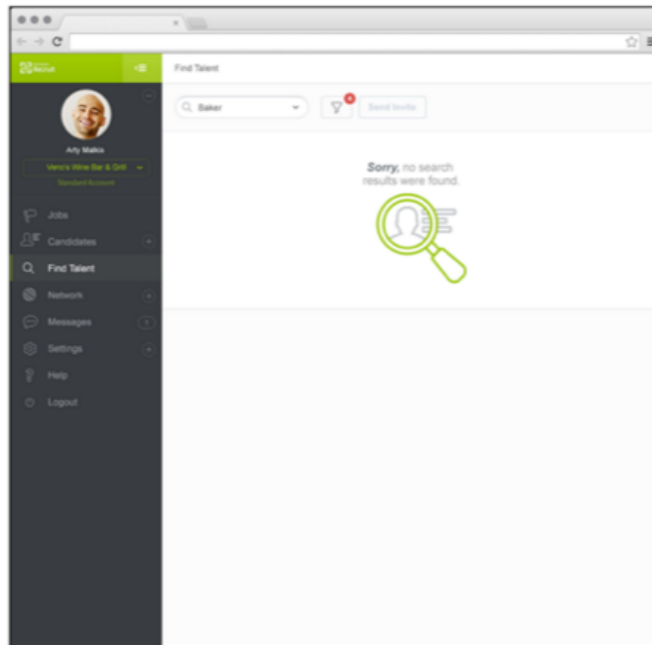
Recruit

Find Talent

Arty Malkis

Vero's Wine Bar & Grill

Standard Account

Jobs

Candidates

Find Talent

Network

Messages

Settings

Help

Logout

Baker

Send Invite

**Sorry,** no search results were found.